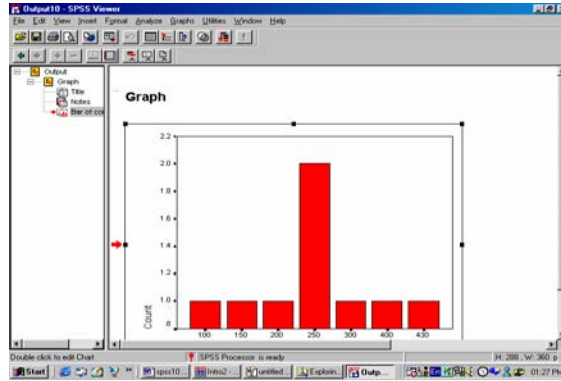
Output10 - SPSS Viewer

File Edit View Insert Format Analyze Graphs Utilities Window Help

Output
Graph
Title
Notes
Bar of co

Graph

2.2
2.0
1.8
1.6
1.4
1.2
1.0
.8

Count

100 150 200 250 300 400 430

Double click to edit Chart

SPSS Processor is ready

H: 288 , W: 360 p

Start

spss10...

Intro2 -

untitled...

Explorin...

Outp...

01:27 PM